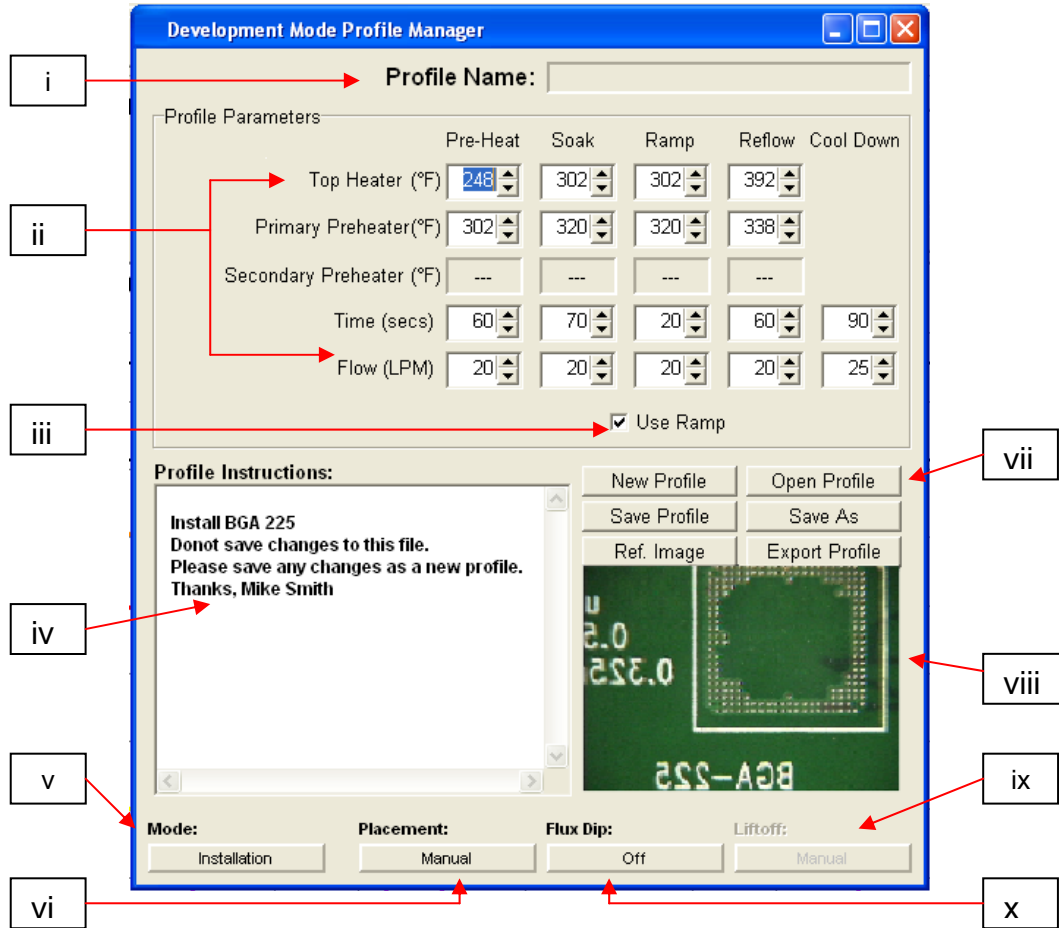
Development Mode Profile Manager

i

Profile Name:

Profile Parameters

| | Pre-Heat | Soak | Ramp | Reflow | Cool Down |
|---|---|---|---|---|---|
| Top Heater (°F) | 248 | 302 | 302 | 392 | |
| Primary Preheater(°F) | 302 | 320 | 320 | 338 | |
| Secondary Preheater (°F) | --- | --- | --- | --- | |
| Time (secs) | 60 | 70 | 20 | 60 | 90 |
| Flow (LPM) | 20 | 20 | 20 | 20 | 25 |

ii

iii

Use Ramp

Profile Instructions:

Install BGA 225
Donot save changes to this file.
Please save any changes as a new profile.
Thanks, Mike Smith

iv

New Profile
Open Profile
Save Profile
Save As
Ref. Image
Export Profile

vii

viii

u
0.5
0.325
BGA-225

v

ix

Mode:
Installation

Placement:
Manual

Flux Dip:
Off

Liftoff:
Manual

vi

x